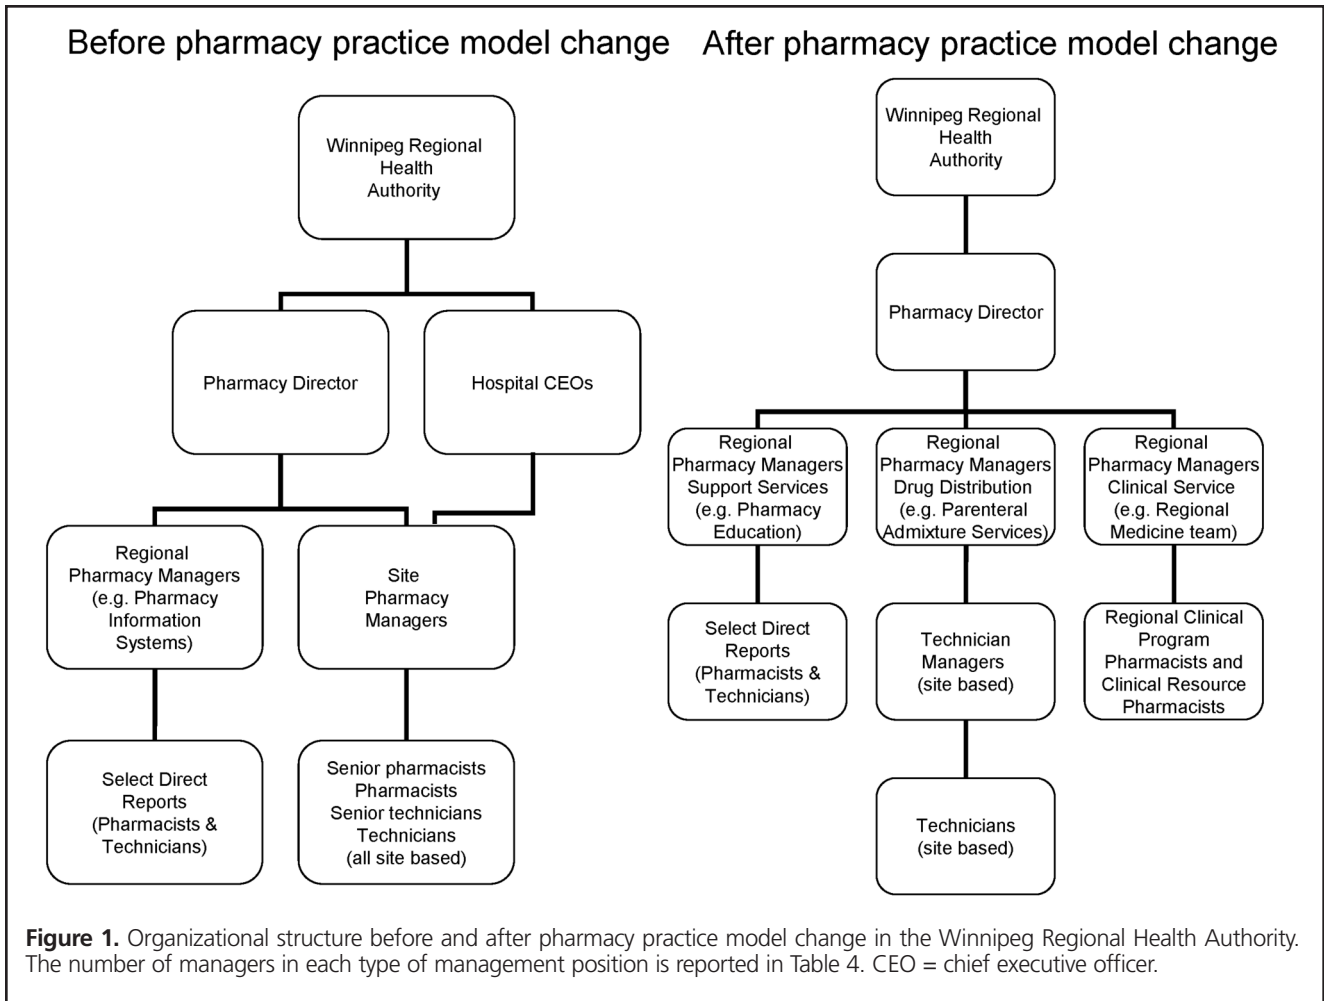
Before pharmacy practice model change

Winnipeg Regional Health Authority

Pharmacy Director

Hospital CEOs

Regional Pharmacy Managers (e.g. Pharmacy Information Systems)

Site Pharmacy Managers

Select Direct Reports (Pharmacists & Technicians)

Senior pharmacists
Pharmacists
Senior technicians
Technicians
(all site based)

After pharmacy practice model change

Winnipeg Regional Health Authority

Pharmacy Director

Regional Pharmacy Managers Support Services (e.g. Pharmacy Education)

Regional Pharmacy Managers Drug Distribution (e.g. Parenteral Admixture Services)

Regional Pharmacy Managers Clinical Service (e.g. Regional Medicine team)

Select Direct Reports (Pharmacists & Technicians)

Technician Managers (site based)

Regional Clinical Program Pharmacists and Clinical Resource Pharmacists

Technicians (site based)

**Figure 1.** Organizational structure before and after pharmacy practice model change in the Winnipeg Regional Health Authority. The number of managers in each type of management position is reported in Table 4. CEO = chief executive officer.